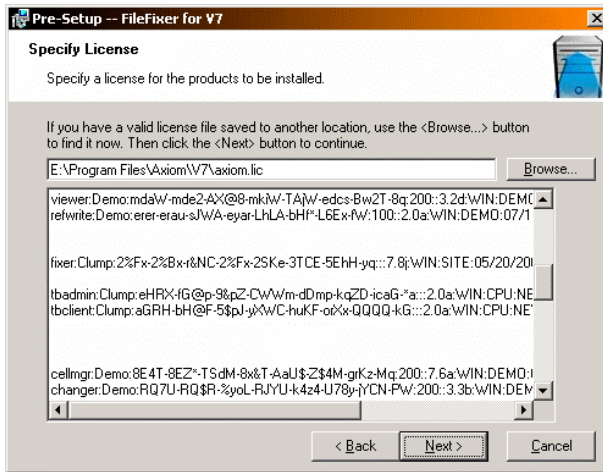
Pre-Setup -- FileFixer for V7

Specify License

Specify a license for the products to be installed.

If you have a valid license file saved to another location, use the <Browse...> button to find it now. Then click the <Next> button to continue.

E:\Program Files\Axiom\V7\axiom.lic

Browse...

viewer:Demo:mdaW-mde2-AX@8-mkiW-TAjW-edcs-Bw2T-8q:200::3.2d:WIN:DEMO
refwrite:Demo:erer-erau-sJWA-eyar-LhLA-bHf*-L6Ex-fW:100::2.0a:WIN:DEMO:07/1

fixer:Clump:2%Fx-2%Bx-r&NC-2%Fx-2SKe-3TCE-5EhH-yq:::7.8j:WIN:SITE:05/20/20

tbadmin:Clump:eHRX-fG@p-9&pZ-CWWm-dDmp-kqZD-icaG-*a:::2.0a:WIN:CPU:NE
tbclient:Clump:aGRH-bH@F-5$pJ-yXWC-huKF-oiXx-QQQQ-kG:::2.0a:WIN:CPU:NE

cellmgr:Demo:8E4T-8EZ*-TSdM-8x&T-AaU$-Z$4M-grKz-Mq:200::7.6a:WIN:DEMO:
changer:Demo:RQ7U-RQ$R-%yoL-RJYU-k4z4-U78y-jYCN-PW:200::3.3b:WIN:DEM

< Back
Next >
Cancel